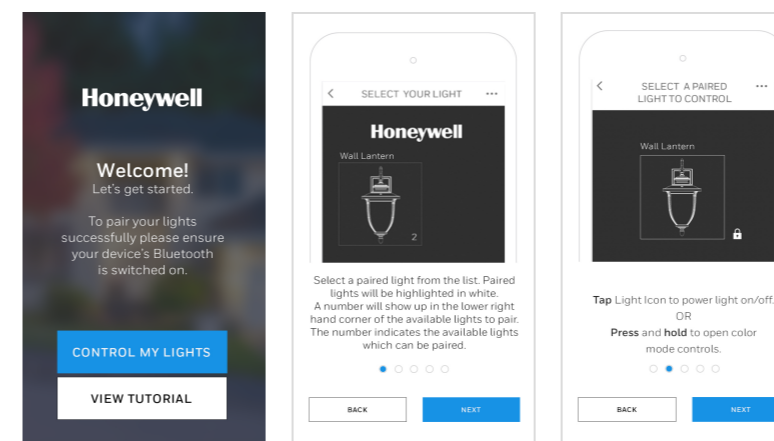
Honeywell

Welcome!
Let's get started.

To pair your lights successfully please ensure your device's Bluetooth is switched on.

CONTROL MY LIGHTS

VIEW TUTORIAL

<

SELECT YOUR LIGHT

...

Honeywell

Wall Lantern

2

Select a paired light from the list. Paired lights will be highlighted in white. A number will show up in the lower right hand corner of the available lights to pair. The number indicates the available lights which can be paired.

BACK

NEXT

<

SELECT A PAIRED LIGHT TO CONTROL

...

Wall Lantern

Tap Light Icon to power light on/off.
OR
Press and hold to open color mode controls.

BACK

NEXT